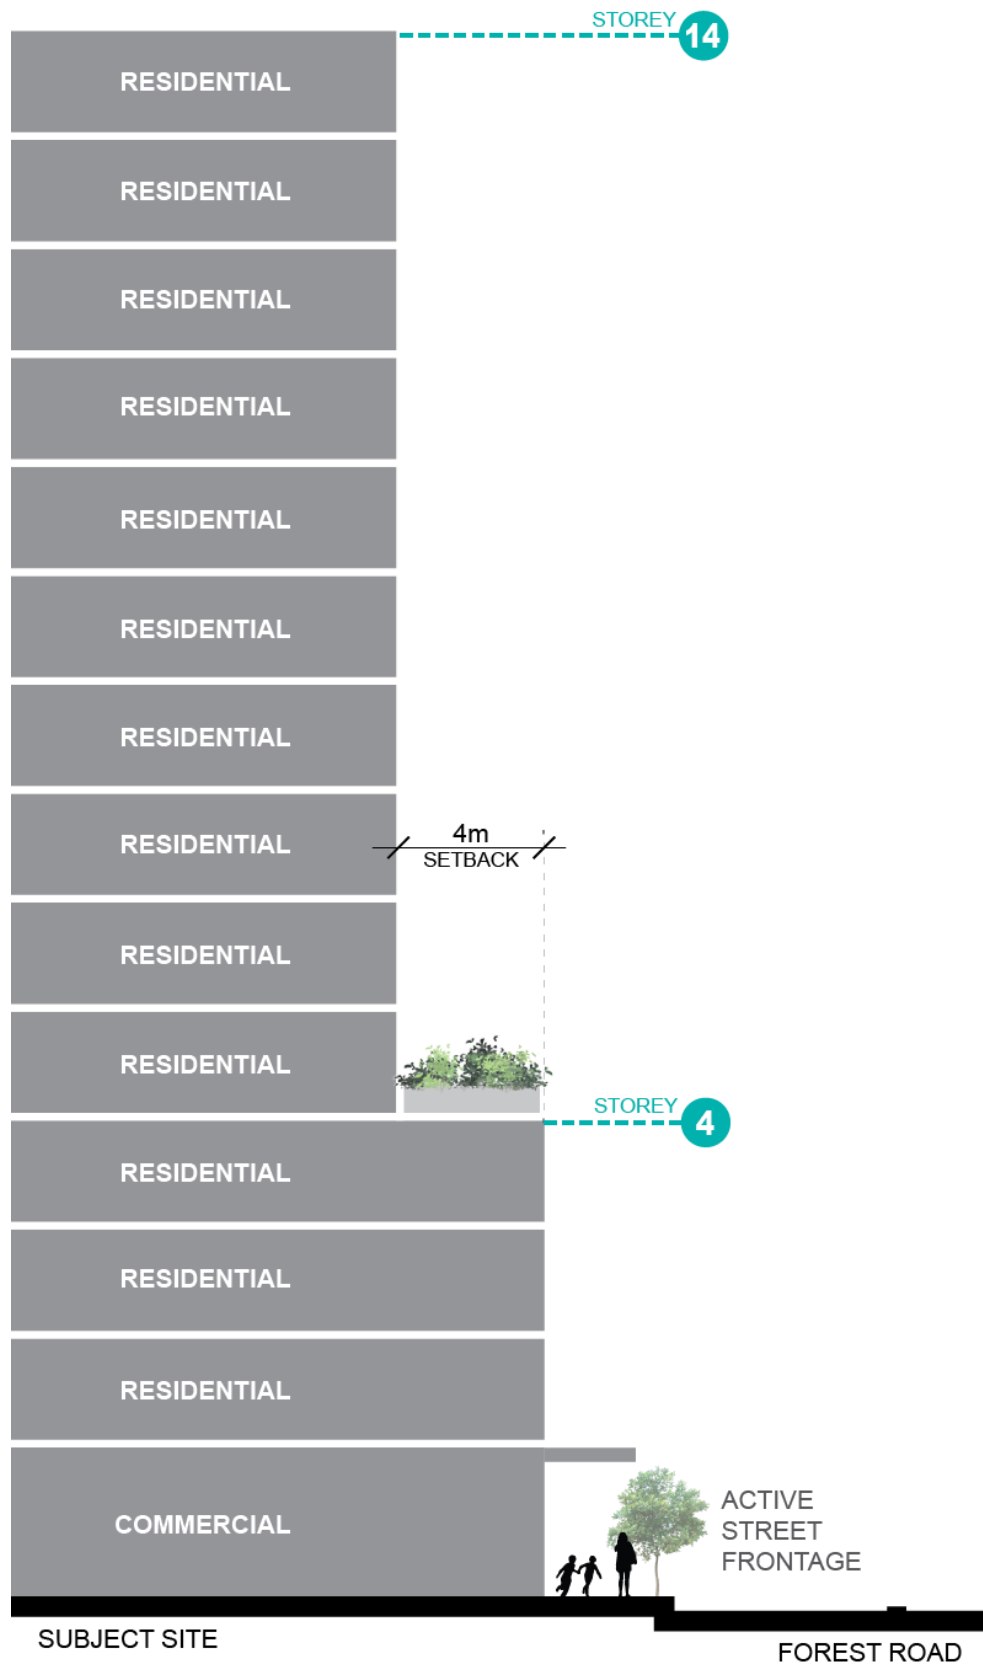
STOREY 14

RESIDENTIAL

RESIDENTIAL

RESIDENTIAL

RESIDENTIAL

RESIDENTIAL

RESIDENTIAL

RESIDENTIAL

RESIDENTIAL

4m SETBACK

RESIDENTIAL

RESIDENTIAL

STOREY 4

RESIDENTIAL

RESIDENTIAL

RESIDENTIAL

COMMERCIAL

ACTIVE STREET FRONTAGE

SUBJECT SITE

FOREST ROAD